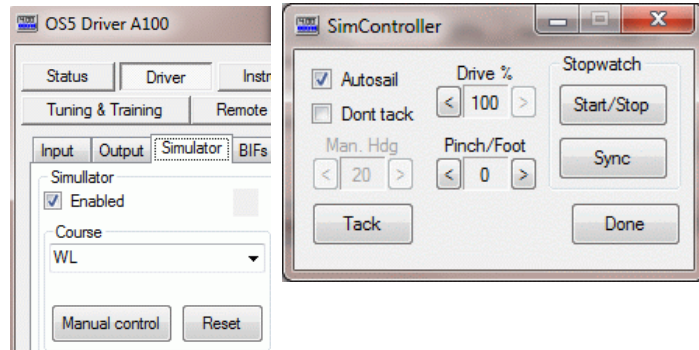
OS5 Driver A100

Status
Driver
Instr
Tuning & Training
Remote
Input
Output
Simulator
BIFs
Simullator
Enabled
Course
WL
Manual control
Reset

SimController

Autosail
Dont tack
Drive %
< 100 >
Stopwatch
Start/Stop
Man. Hdg
< 20 >
Pinch/Foot
< 0 >
Sync
Tack
Done